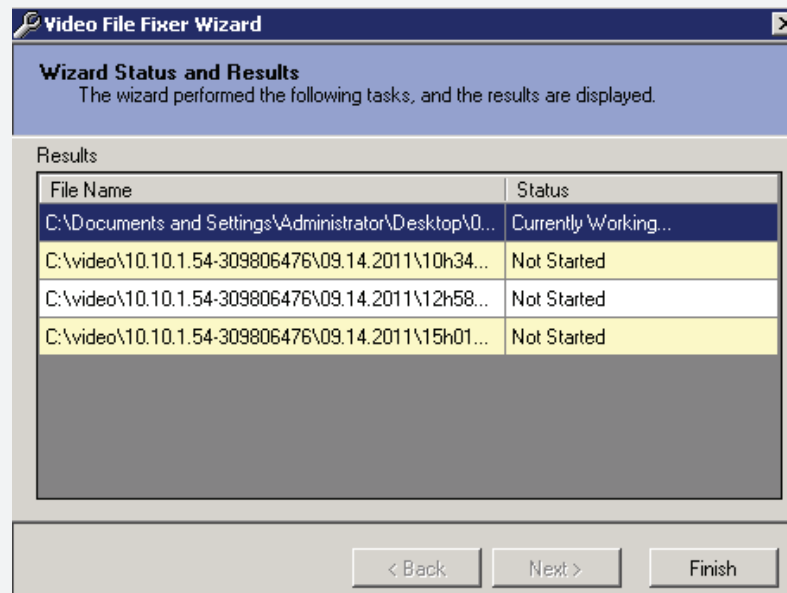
Video File Fixer Wizard

Wizard Status and Results
The wizard performed the following tasks, and the results are displayed.

Results

| File Name | Status |
|---|---|
| C:\Documents and Settings\Administrator\Desktop\0... | Currently Working... |
| C:\video\10.10.1.54-309806476\09.14.2011\10h34... | Not Started |
| C:\video\10.10.1.54-309806476\09.14.2011\12h58... | Not Started |
| C:\video\10.10.1.54-309806476\09.14.2011\15h01... | Not Started |

< Back
Next >
Finish